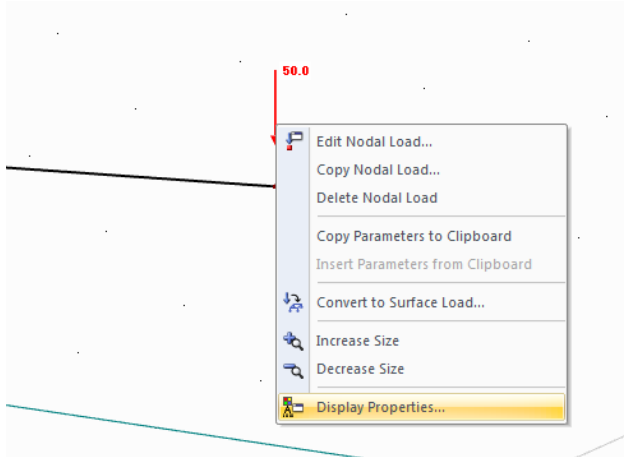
50.0

Edit Nodal Load...
Copy Nodal Load...
Delete Nodal Load

Copy Parameters to Clipboard
Insert Parameters from Clipboard

Convert to Surface Load...

Increase Size
Decrease Size

Display Properties...